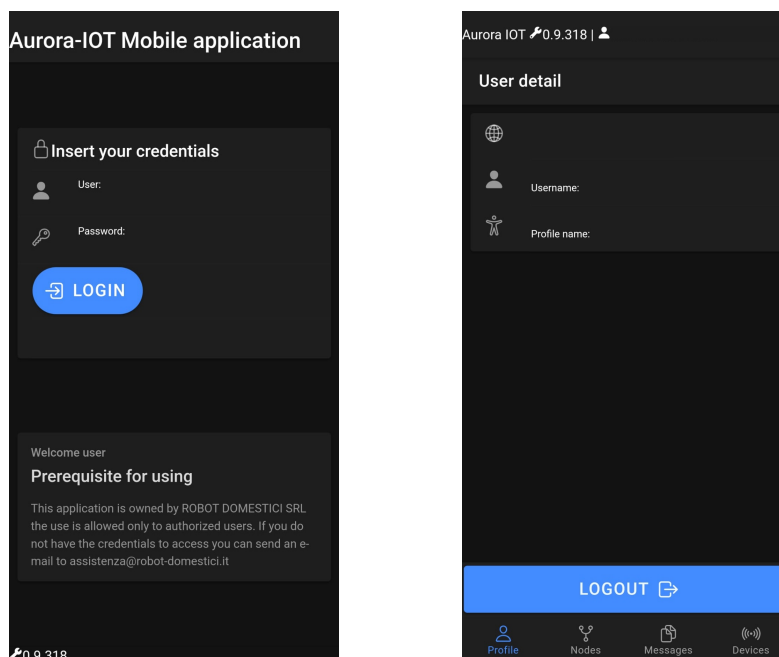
Aurora-IOT Mobile application

Insert your credentials

User:

Password:

LOGIN

Welcome user

Prerequisite for using

This application is owned by ROBOT DOMESTICI SRL the use is allowed only to authorized users. If you do not have the credentials to access you can send an e-mail to assistenza@robot-domestici.it

0.9.318

Aurora IOT 0.9.318 |

User detail

Username:

Profile name:

LOGOUT

Profile Nodes Messages Devices